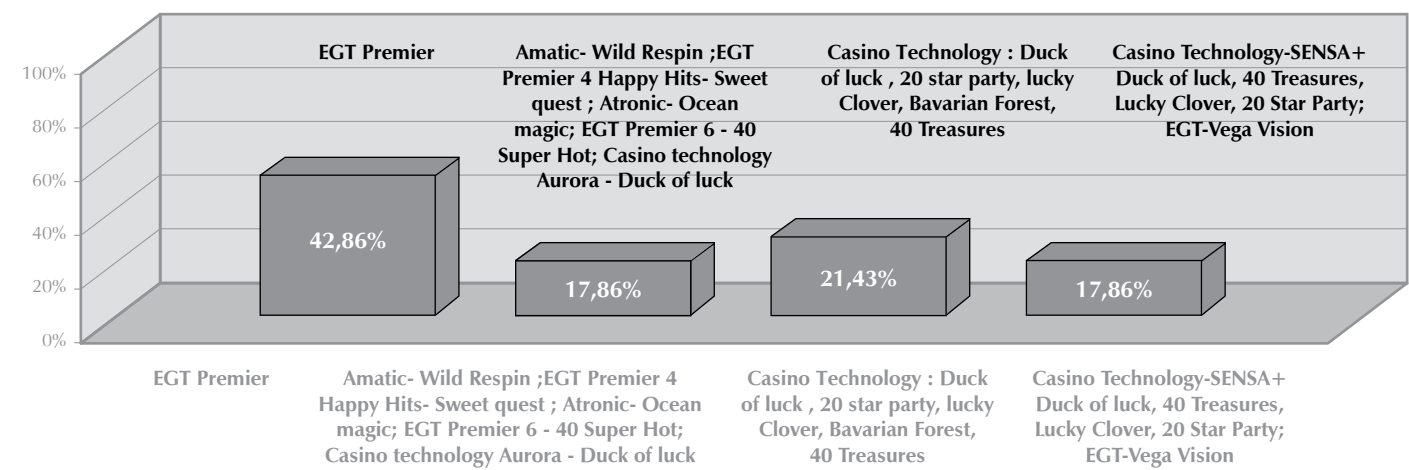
100%
80%
60%
40%
20%
0%

EGT Premier

Amatic- Wild Respin ;EGT Premier 4 Happy Hits- Sweet quest ; Atronic- Ocean magic; EGT Premier 6 - 40 Super Hot; Casino technology Aurora - Duck of luck

Casino Technology : Duck of luck , 20 star party, lucky Clover, Bavarian Forest, 40 Treasures

Casino Technology-SENSA+ Duck of luck, 40 Treasures, Lucky Clover, 20 Star Party; EGT-Vega Vision

42,86%

17,86%

21,43%

17,86%

EGT Premier

Amatic- Wild Respin ;EGT Premier 4 Happy Hits- Sweet quest ; Atronic- Ocean magic; EGT Premier 6 - 40 Super Hot; Casino technology Aurora - Duck of luck

Casino Technology : Duck of luck , 20 star party, lucky Clover, Bavarian Forest, 40 Treasures

Casino Technology-SENSA+ Duck of luck, 40 Treasures, Lucky Clover, 20 Star Party; EGT-Vega Vision